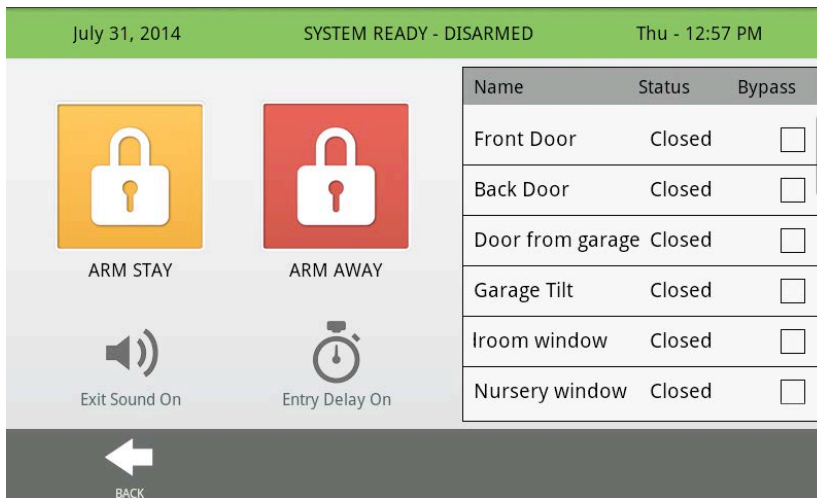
July 31, 2014 SYSTEM READY - DISARMED Thu - 12:57 PM

ARM STAY

ARM AWAY

Exit Sound On

Entry Delay On

| Name | Status | Bypass |
|---|---|---|
| Front Door | Closed | |
| Back Door | Closed | |
| Door from garage | Closed | |
| Garage Tilt | Closed | |
| lroom window | Closed | |
| Nursery window | Closed | |

BACK